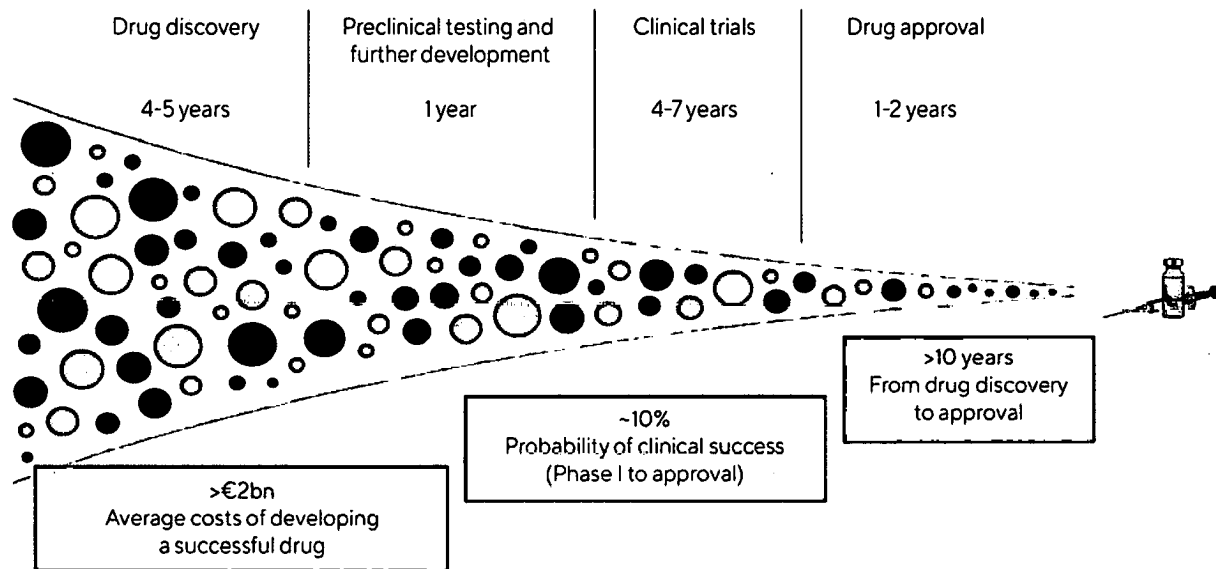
Drug discovery

4-5 years

Preclinical testing and further development

1 year

Clinical trials

4-7 years

Drug approval

1-2 years

>10 years
From drug discovery to approval

~10%
Probability of clinical success
(Phase I to approval)

>€2bn
Average costs of developing a successful drug